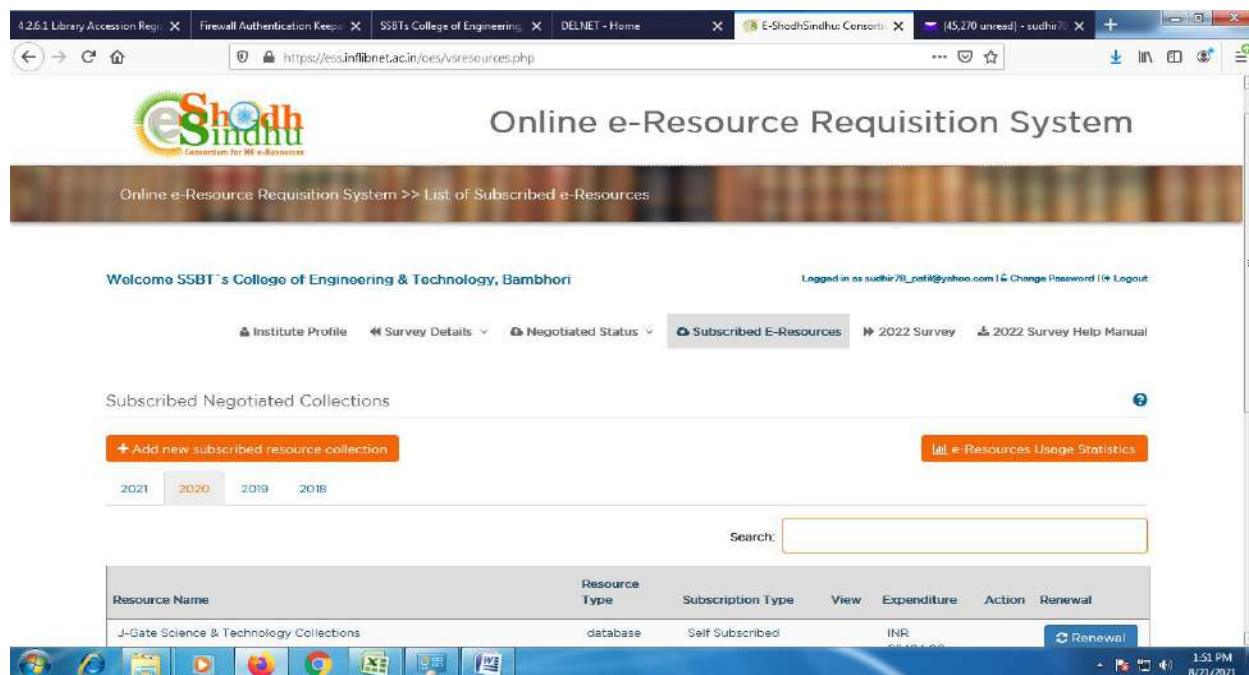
4.2.6.1 Library Accession Regi ✕ | Firewall Authentication Keep ✕ | SSBTs College of Engineering ✕ | DELNET - Home ✕ | E-ShodhSindhu: Consorti ✕ | (45,270 unread) - sudhir7 ✕ | +

https://ess.inflibnet.ac.in/oes/vsresources.php

eShodh Sindhu
Consortium for HE e-Resources

Online e-Resource Requisition System

Online e-Resource Requisition System >> List of Subscribed e-Resources

Welcome SSBT`s College of Engineering & Technology, Bambhori

Logged in as sudhir78_patil@yahoo.com | Change Password | Logout

Institute Profile | Survey Details | Negotiated Status | Subscribed E-Resources | 2022 Survey | 2022 Survey Help Manual

Subscribed Negotiated Collections

+ Add new subscribed resource collection

e-Resources Usage Statistics

2021 | 2020 | 2019 | 2018

Search:

| Resource Name | Resource Type | Subscription Type | View | Expenditure | Action | Renewal |
|---|---|---|---|---|---|---|
| J-Gate Science & Technology Collections | database | Self Subscribed | | INR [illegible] | | Renewal |

1:51 PM
8/21/2021